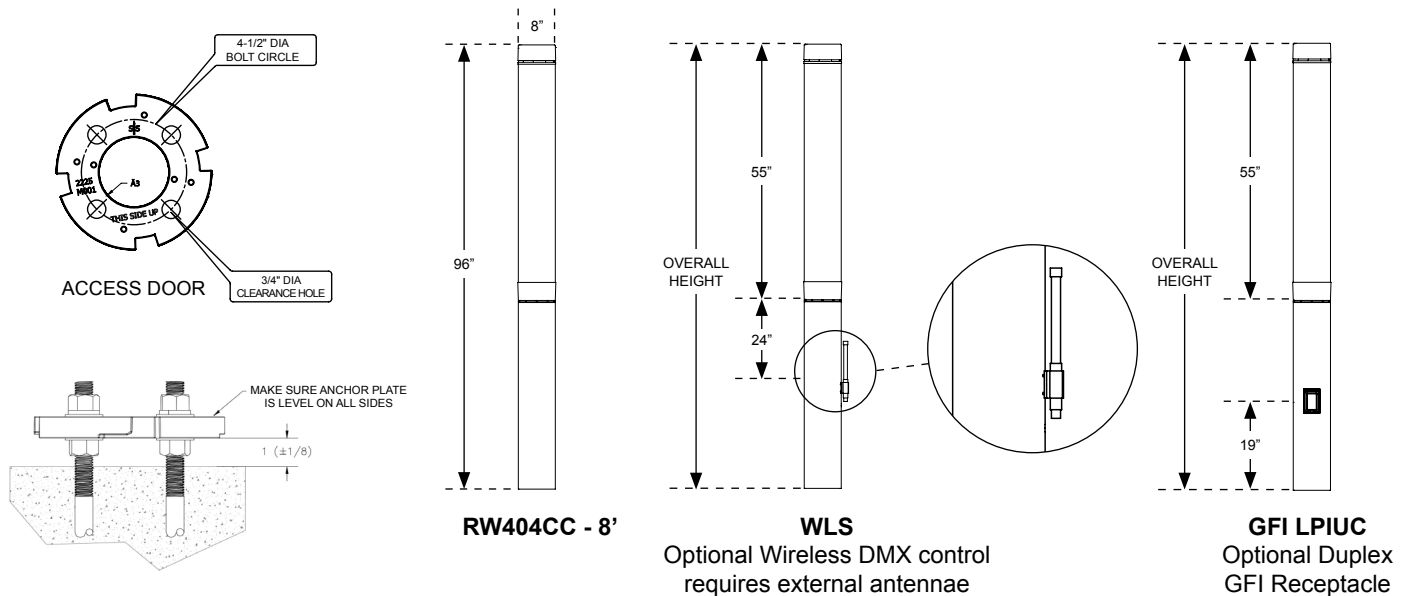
4-1/2" DIA
BOLT CIRCLE

S/S

2226
MR01

A3

THIS SIDE UP

3/4" DIA
CLEARANCE HOLE

ACCESS DOOR

MAKE SURE ANCHOR PLATE
IS LEVEL ON ALL SIDES

1 (±1/8)

8"

96"

RW404CC - 8'

OVERALL
HEIGHT

55"

24"

WLS
Optional Wireless DMX control
requires external antennae

OVERALL
HEIGHT

55"

19"

GFI LPIUC
Optional Duplex
GFI Receptacle